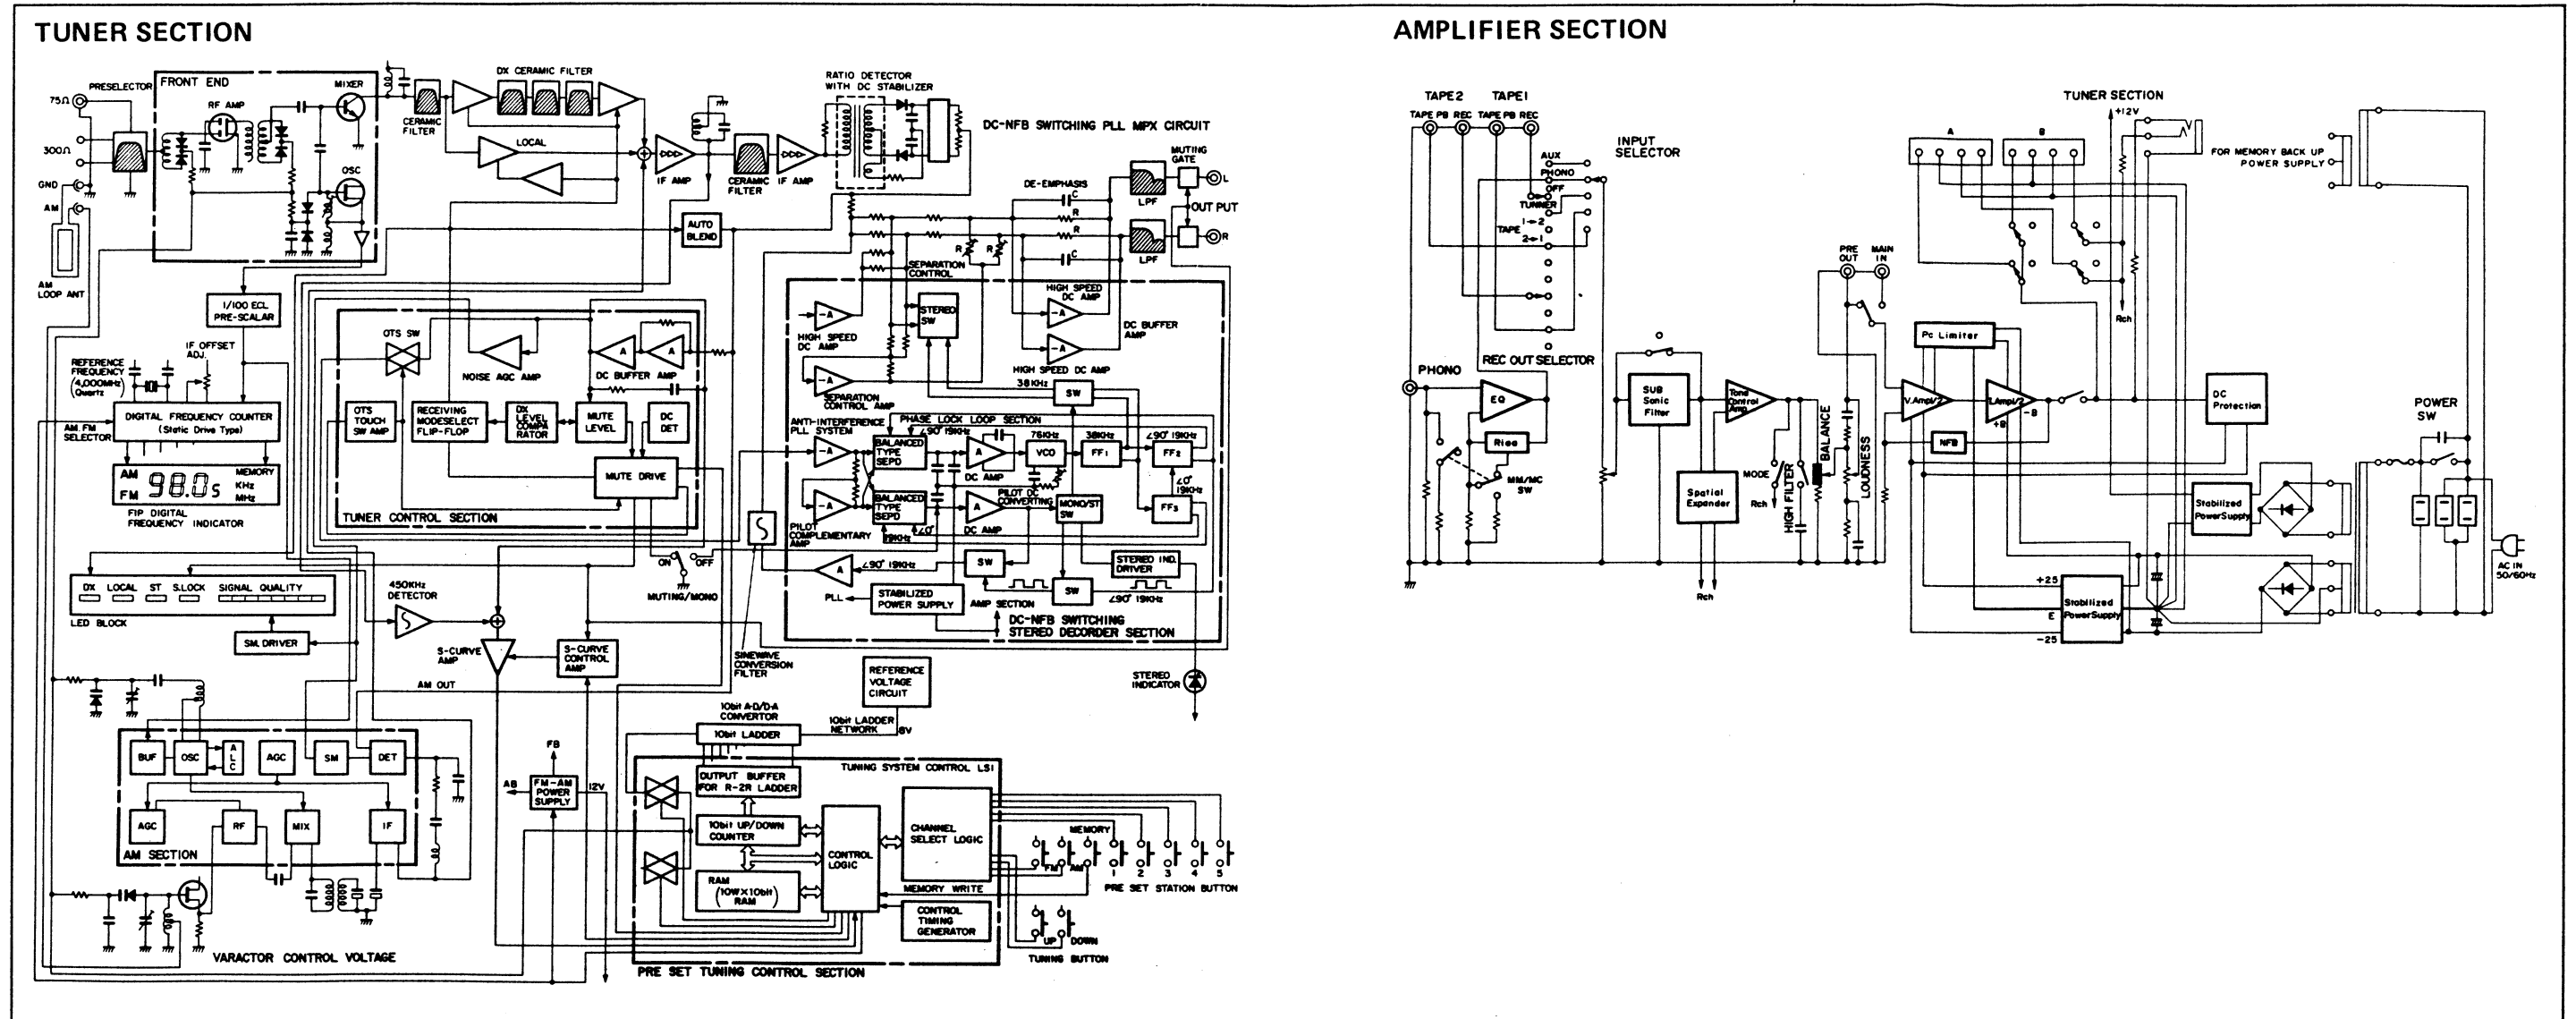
TUNER SECTION

PRESELECTOR
FRONT END
RF AMP
MIXER
OSC
75Ω
300Ω
GND
AM
AM LOOP ANT
CERAMIC FILTER
DX CERAMIC FILTER
LOCAL
IF AMP
CERAMIC FILTER
IF AMP
RATIO DETECTOR WITH DC STABILIZER
DC-NFB SWITCHING PLL MPX CIRCUIT
MUTING GATE
DE-EMPHASIS
C
R
R
C
LPF
LPF
L
R
OUT PUT
AUTO BLEND
R
R
SEPARATION CONTROL
1/100 ECL PRE-SCALAR
REFERENCE FREQUENCY (4,000MHz Quartz)
IF OFFSET ADJ.
DIGITAL FREQUENCY COUNTER (Static Drive Type)
AM.FM SELECTOR
AM
FM
98.0 5
MEMORY
KHz
MHz
FIP DIGITAL FREQUENCY INDICATOR
OTS SW
NOISE AGC AMP
A
A
DC BUFFER AMP
OTS TOUCH SW AMP
RECEIVING MODESELECT FLIP-FLOP
DX LEVEL COMPARATOR
MUTE LEVEL
DC DET
MUTE DRIVE
TUNER CONTROL SECTION
HIGH SPEED DC AMP
STEREO SW
HIGH SPEED DC AMP
DC BUFFER AMP
HIGH SPEED DC AMP
SEPARATION CONTROL AMP
38KHz
SW
PHASE LOCK LOOP SECTION
ANTI-INTERFERENCE PLL SYSTEM
BALANCED TYPE SEPD
∠90° 19KHz
76KHz
VCO
38KHz
FF1
∠90° 19KHz
FF2
DC AMP
BALANCED TYPE SEPD
PILOT DC CONVERTING
MONO/ST SW
∠0° 19KHz
FF3
PILOT COMPLEMENTARY AMP
∠0°
19KHz
DC AMP
∠90° 19KHz
SW
STEREO IND. DRIVER
A
PLL
STABILIZED POWER SUPPLY
AMP SECTION
SW
∠90° 19KHz
DC-NFB SWITCHING STEREO DECORDER SECTION
ON
OFF
MUTING/MONO
DX LOCAL ST S.LOCK SIGNAL QUALITY
LED BLOCK
SM. DRIVER
450KHz DETECTOR
S-CURVE AMP
S-CURVE CONTROL AMP
SINEWAVE CONVERSION FILTER
STEREO INDICATOR
AM OUT
REFERENCE VOLTAGE CIRCUIT
BUF
OSC
ALC
AGC
SM
DET
AGC
RF
MIX
IF
AM SECTION
FB
AB
FM-AM POWER SUPPLY
12V
10bit A-D/D-A CONVERTOR
10bit LADDER
10bit LADDER NETWORK
8V
TUNING SYSTEM CONTROL LSI
OUTPUT BUFFER FOR R-2R LADDER
10bit UP/DOWN COUNTER
RAM (10W×10bit) RAM
CONTROL LOGIC
CHANNEL SELECT LOGIC
MEMORY WRITE
CONTROL TIMING GENERATOR
MEMORY
FM
AM
1 2 3 4 5
PRE SET STATION BUTTON
UP
DOWN
TUNING BUTTON
VARACTOR CONTROL VOLTAGE
PRE SET TUNING CONTROL SECTION

AMPLIFIER SECTION

TAPE2
TAPE1
TAPE PB REC
TAPE PB REC
INPUT SELECTOR
AUX
PHONO
OFF
TUNNER
TAPE
1→2
2→1
REC OUT SELECTOR
PHONO
EQ
Riaa
MM/MC SW
SUB Sonic Filter
Spatial Expander
Rch
Tone Control Amp
MODE
Rch
HIGH FILTER
BALANCE
LOUDNESS
PRE OUT
MAIN IN
Pc Limiter
V.Ampl/2
I.Ampl/2
NFB
+B
-B
DC Protection
TUNER SECTION
+12V
A
B
Rch
FOR MEMORY BACK UP POWER SUPPLY
POWER SW
Stabilized PowerSupply
+25
E
-25
Stabilized PowerSupply
AC IN 50/60Hz